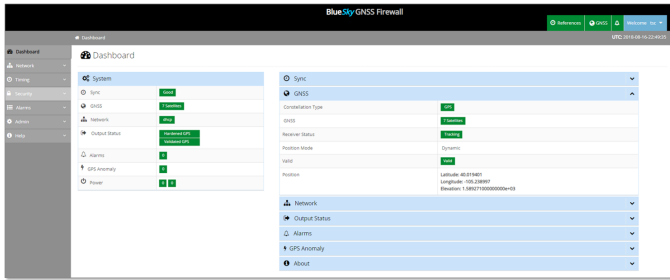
BlueSky GNSS Firewall

References GNSS Welcome - Fot

Dashboard

UTC: 2018-06-16 22:40:55

Dashboard
Network
Timing
Security
Alarms
Admin
Help

Dashboard

System

| | |
|---|---|
| Sync | Good |
| GNSS | 7 Satellites |
| Network | dhcp |
| Output Status | Hardened GPS<br>Validated GPS |
| Alarms | 0 |
| GPS Anomaly | 0 |
| Power | 0 0 |

Sync

GNSS

| | |
|---|---|
| Constellation Type | GPS |
| GNSS | 7 Satellites |
| Receiver Status | Tracking |
| Position Mode | Dynamic |
| Valid | Valid |
| Position | Latitude: 40.019401<br>Longitude: -105.238997<br>Elevation: 1.58927100000000e+03 |

Network

Output Status

Alarms

GPS Anomaly

About